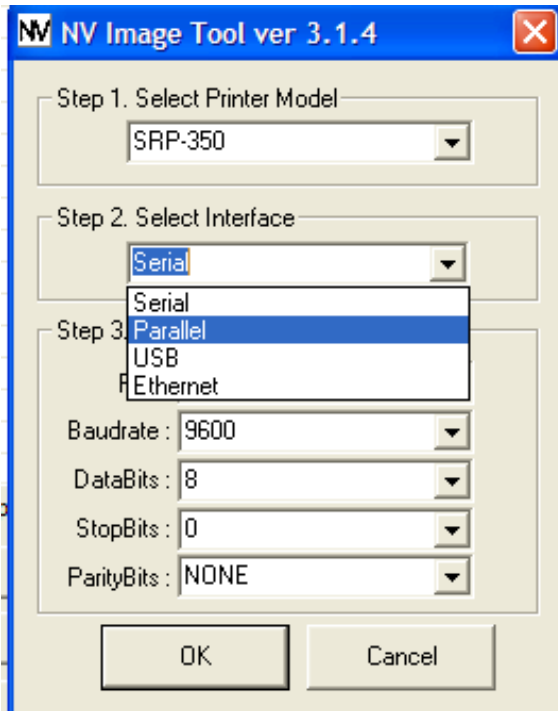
NV NV Image Tool ver 3.1.4

Step 1. Select Printer Model

SRP-350

Step 2. Select Interface

Serial

Serial
Parallel
USB
Ethernet

Step 3. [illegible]

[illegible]

Baudrate : 9600

DataBits : 8

StopBits : 0

ParityBits : NONE

OK

Cancel